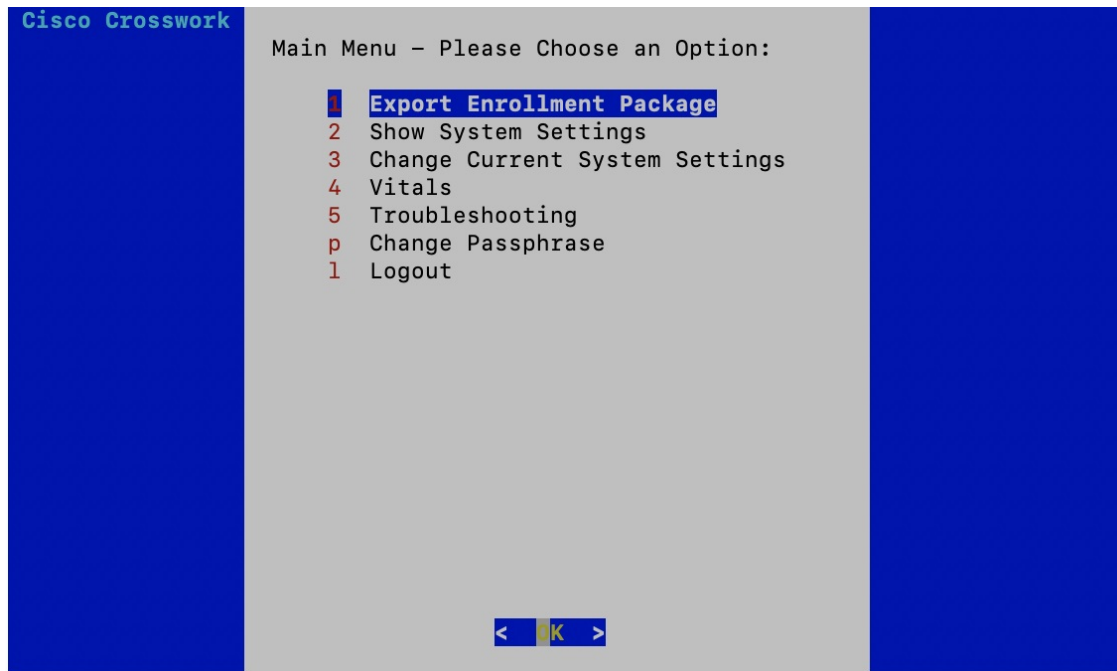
Cisco Crosswork

Main Menu - Please Choose an Option:

1 Export Enrollment Package
2 Show System Settings
3 Change Current System Settings
4 Vitals
5 Troubleshooting
p Change Passphrase
l Logout

< OK >